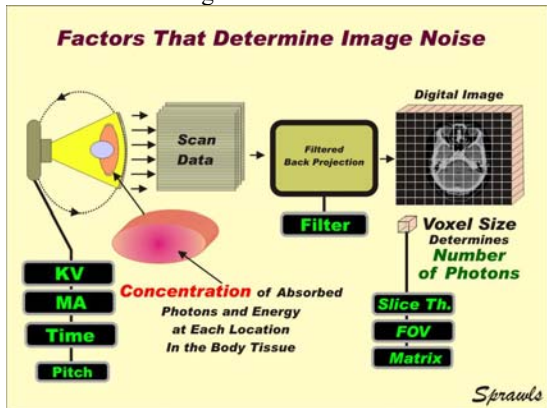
Factors That Determine Image Noise

Scan Data

Filtered Back Projection

Digital Image

Filter

Voxel Size Determines Number of Photons

KV

MA

Time

Pitch

Concentration of Absorbed Photons and Energy at Each Location In the Body Tissue

Slice Th.

FOV

Matrix

Sprawls